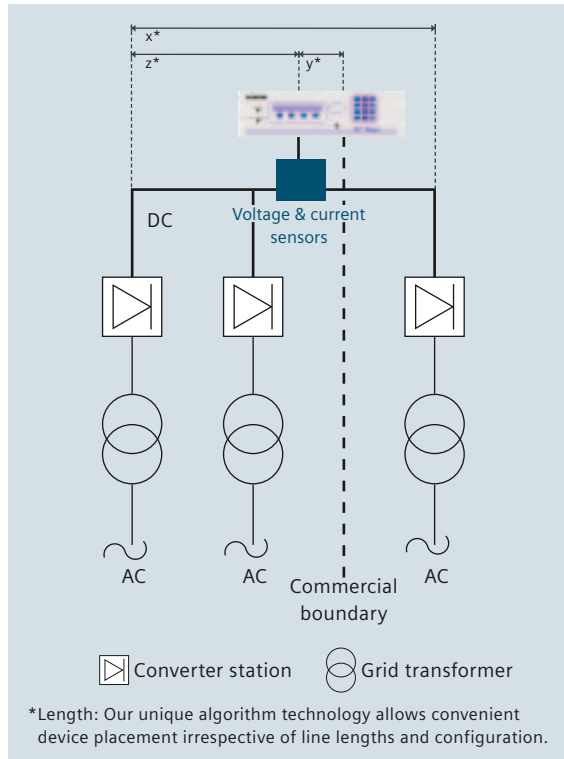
x*

z*

y*

DC

Voltage & current sensors

AC

AC

Commercial boundary

AC

Converter station

Grid transformer

*Length: Our unique algorithm technology allows convenient device placement irrespective of line lengths and configuration.